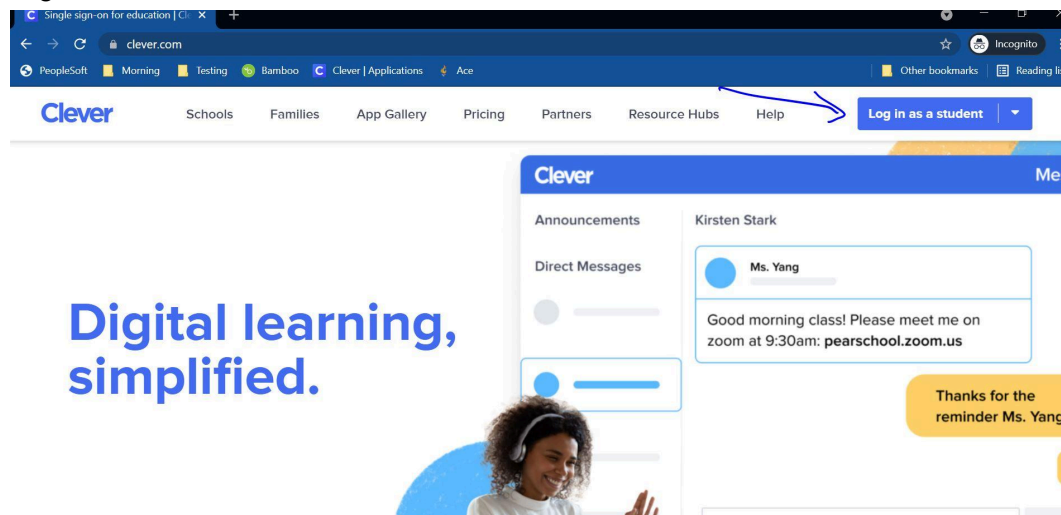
Single sign-on for education | Cl
clever.com
Incognito
PeopleSoft Morning Testing Bamboo Clever | Applications Ace
Other bookmarks Reading li

Clever Schools Families App Gallery Pricing Partners Resource Hubs Help Log in as a student

Digital learning, simplified.

Clever Me
Announcements
Direct Messages
Kirsten Stark
Ms. Yang
Good morning class! Please meet me on zoom at 9:30am: **pearschool.zoom.us**
Thanks for the reminder Ms. Yang